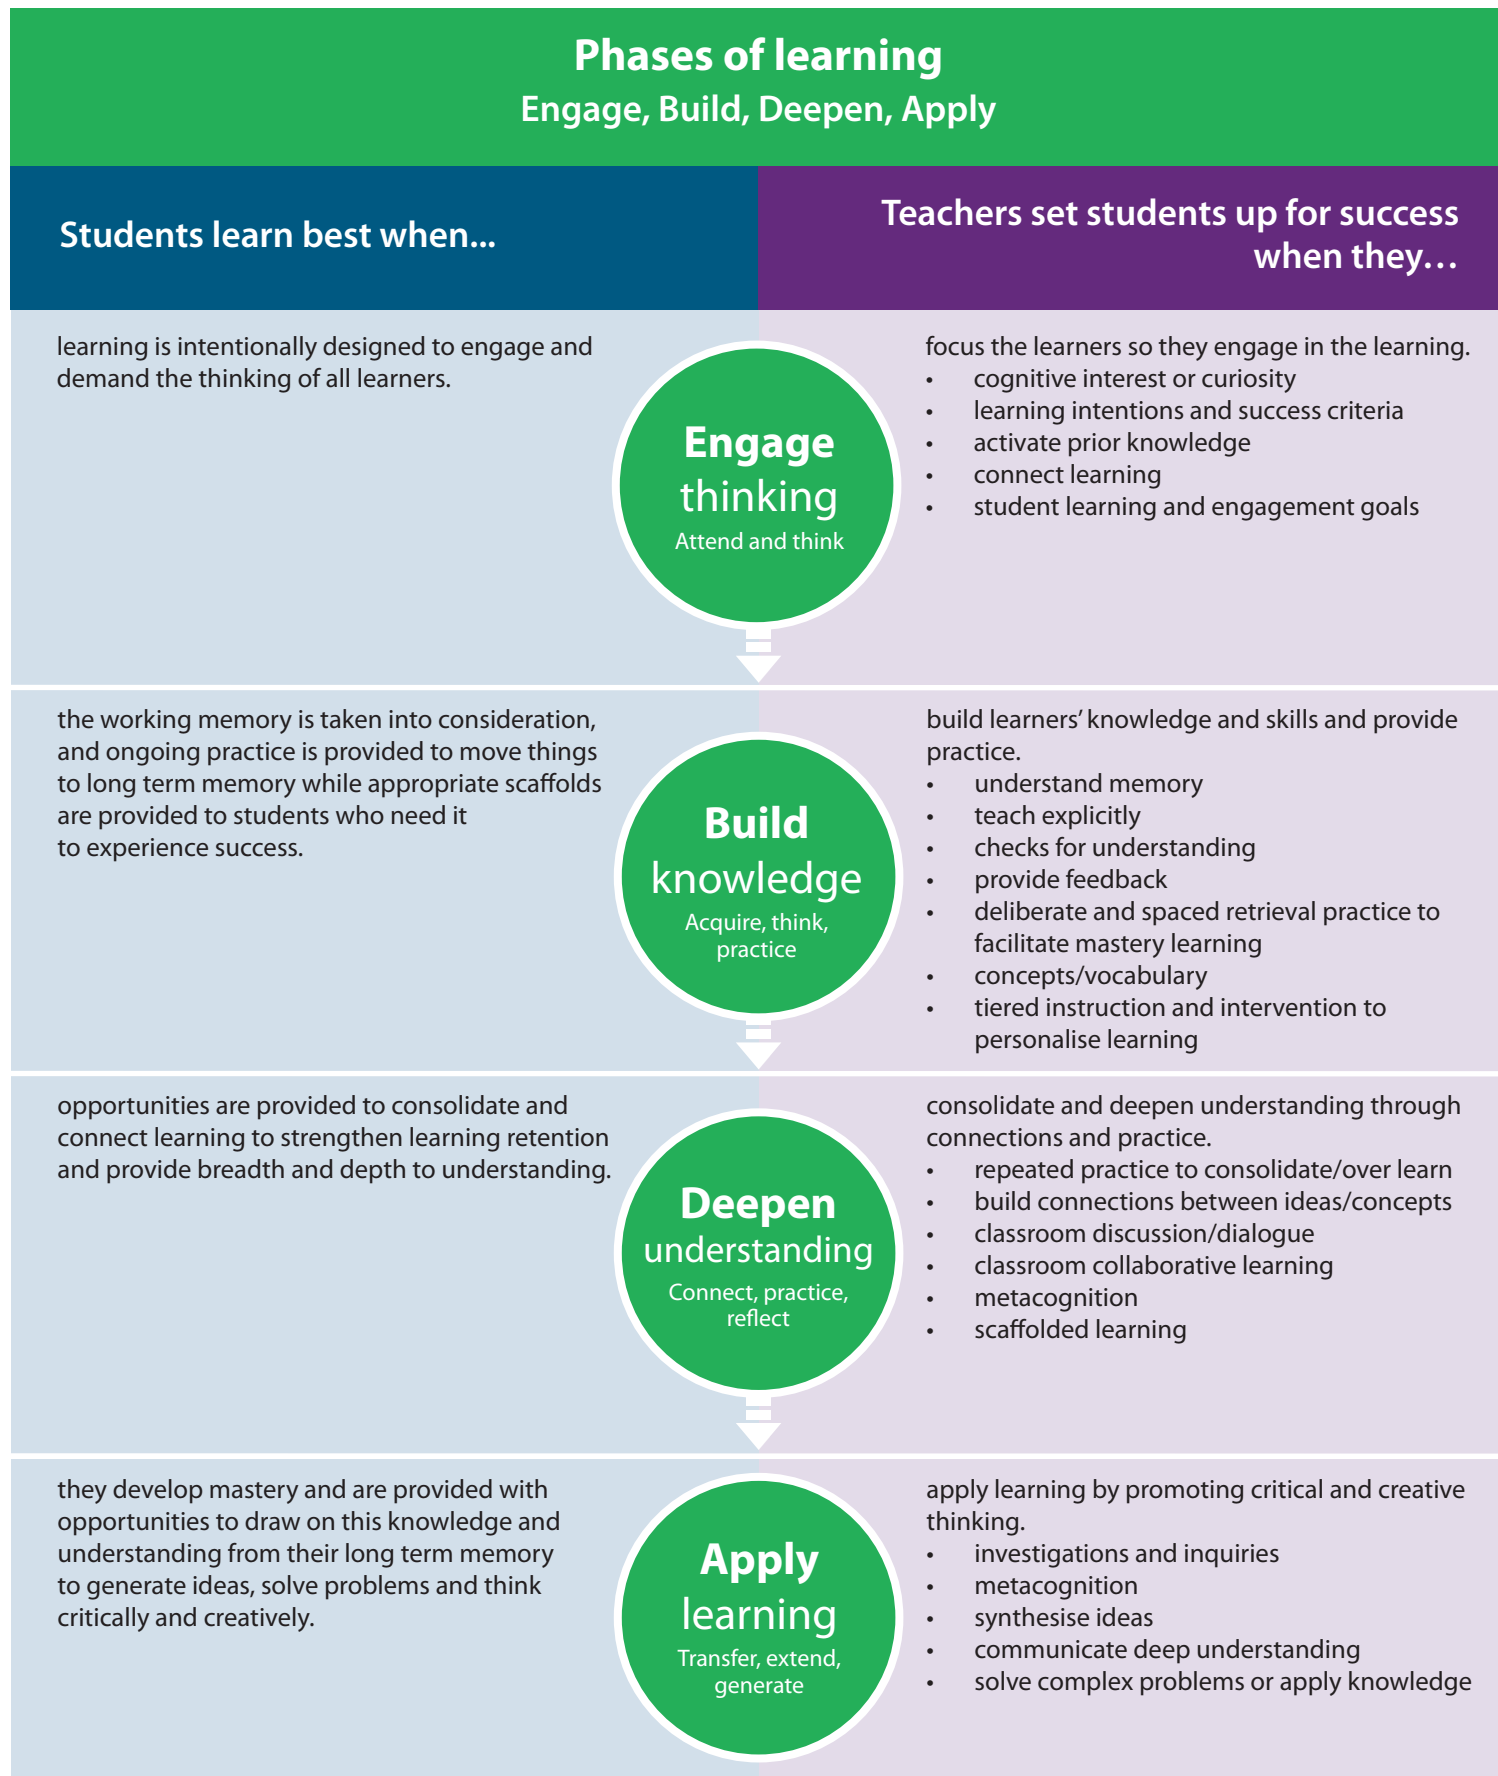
Phases of learning
Engage, Build, Deepen, Apply

Students learn best when...

Teachers set students up for success when they…

learning is intentionally designed to engage and demand the thinking of all learners.

Engage thinking
Attend and think

focus the learners so they engage in the learning.
- cognitive interest or curiosity
- learning intentions and success criteria
- activate prior knowledge
- connect learning
- student learning and engagement goals

the working memory is taken into consideration, and ongoing practice is provided to move things to long term memory while appropriate scaffolds are provided to students who need it to experience success.

Build knowledge
Acquire, think, practice

build learners' knowledge and skills and provide practice.
- understand memory
- teach explicitly
- checks for understanding
- provide feedback
- deliberate and spaced retrieval practice to facilitate mastery learning
- concepts/vocabulary
- tiered instruction and intervention to personalise learning

opportunities are provided to consolidate and connect learning to strengthen learning retention and provide breadth and depth to understanding.

Deepen understanding
Connect, practice, reflect

consolidate and deepen understanding through connections and practice.
- repeated practice to consolidate/over learn
- build connections between ideas/concepts
- classroom discussion/dialogue
- classroom collaborative learning
- metacognition
- scaffolded learning

they develop mastery and are provided with opportunities to draw on this knowledge and understanding from their long term memory to generate ideas, solve problems and think critically and creatively.

Apply learning
Transfer, extend, generate

apply learning by promoting critical and creative thinking.
- investigations and inquiries
- metacognition
- synthesise ideas
- communicate deep understanding
- solve complex problems or apply knowledge